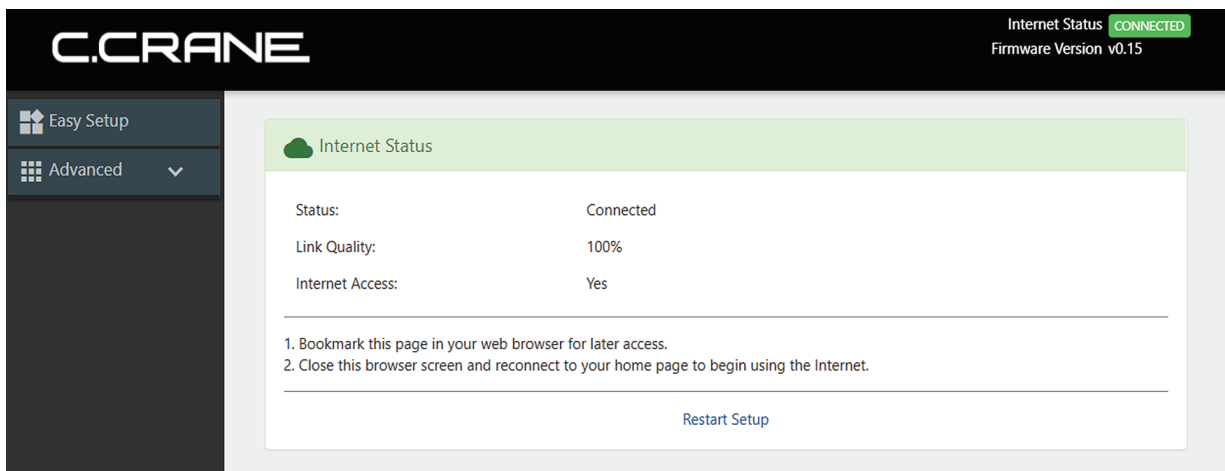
C.CRANE

Internet Status CONNECTED
Firmware Version v0.15

Easy Setup
Advanced

Internet Status

| | |
|---|---|
| Status: | Connected |
| Link Quality: | 100% |
| Internet Access: | Yes |

1. Bookmark this page in your web browser for later access.
2. Close this browser screen and reconnect to your home page to begin using the Internet.

Restart Setup